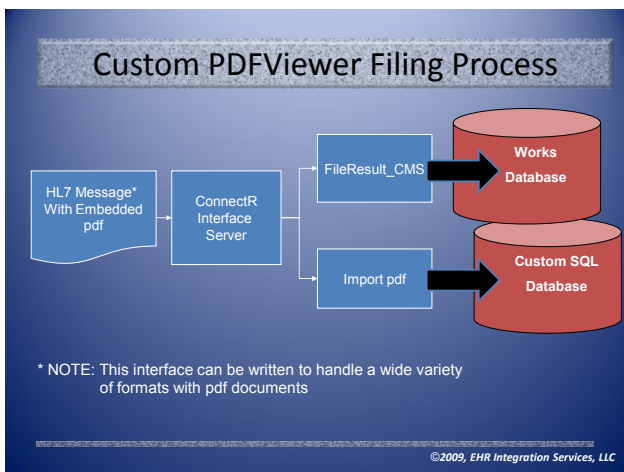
Custom PDFViewer Filing Process

HL7 Message* With Embedded pdf

ConnectR Interface Server

FileResult_CMS

Works Database

Import pdf

Custom SQL Database

* NOTE: This interface can be written to handle a wide variety of formats with pdf documents

©2009, EHR Integration Services, LLC